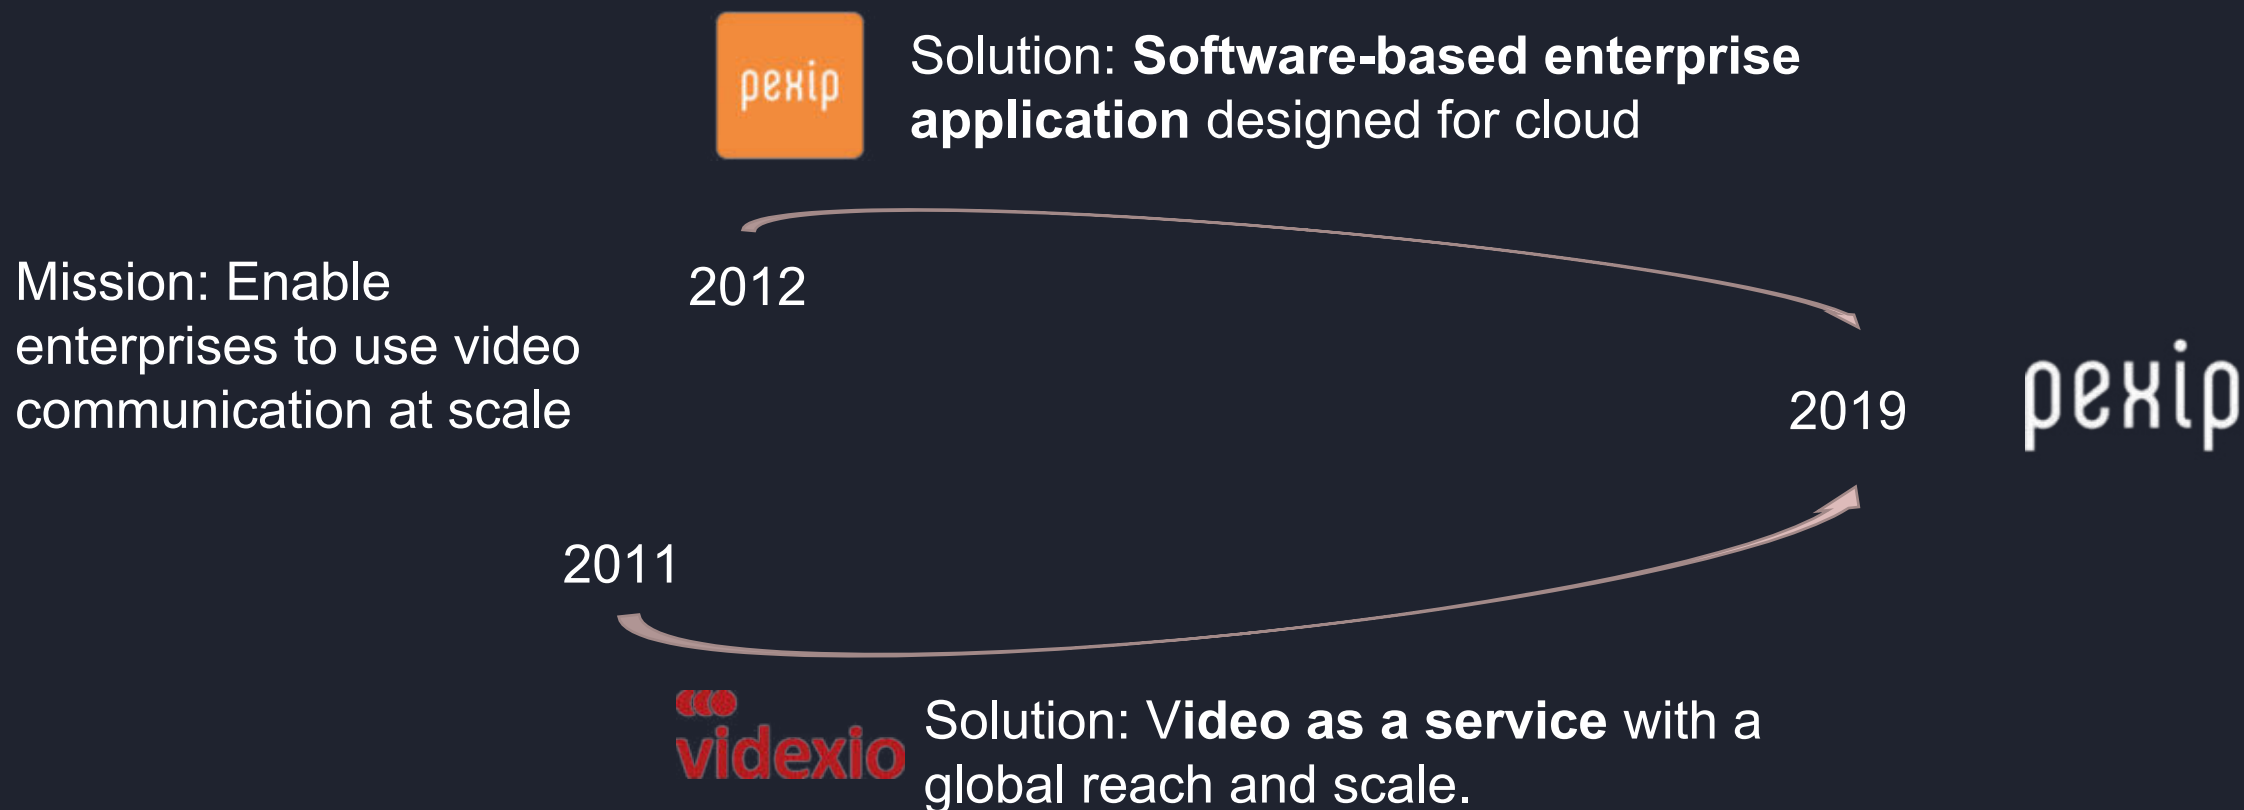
pexip

Solution: **Software-based enterprise application** designed for cloud

Mission: Enable enterprises to use video communication at scale

2012

2019

pexip

2011

videxio

Solution: V**ideo as a service** with a global reach and scale.